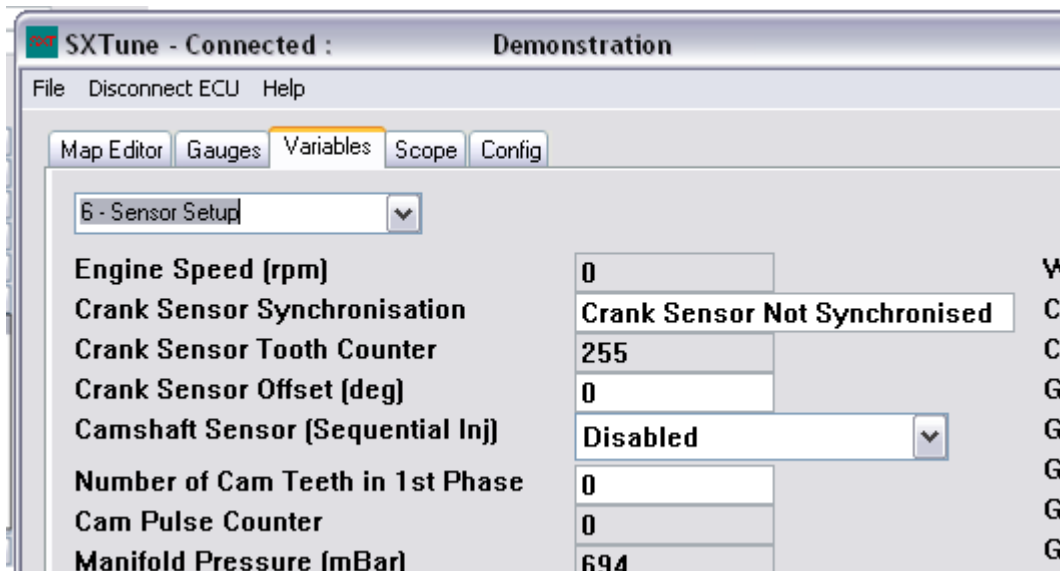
SXTune - Connected : Demonstration

File Disconnect ECU Help

Map Editor Gauges Variables Scope Config

6 - Sensor Setup

Engine Speed (rpm) 0

Crank Sensor Synchronisation Crank Sensor Not Synchronised

Crank Sensor Tooth Counter 255

Crank Sensor Offset (deg) 0

Camshaft Sensor (Sequential Inj) Disabled

Number of Cam Teeth in 1st Phase 0

Cam Pulse Counter 0

Manifold Pressure (mBar) 694

W
C
C
G
G
G
G
G